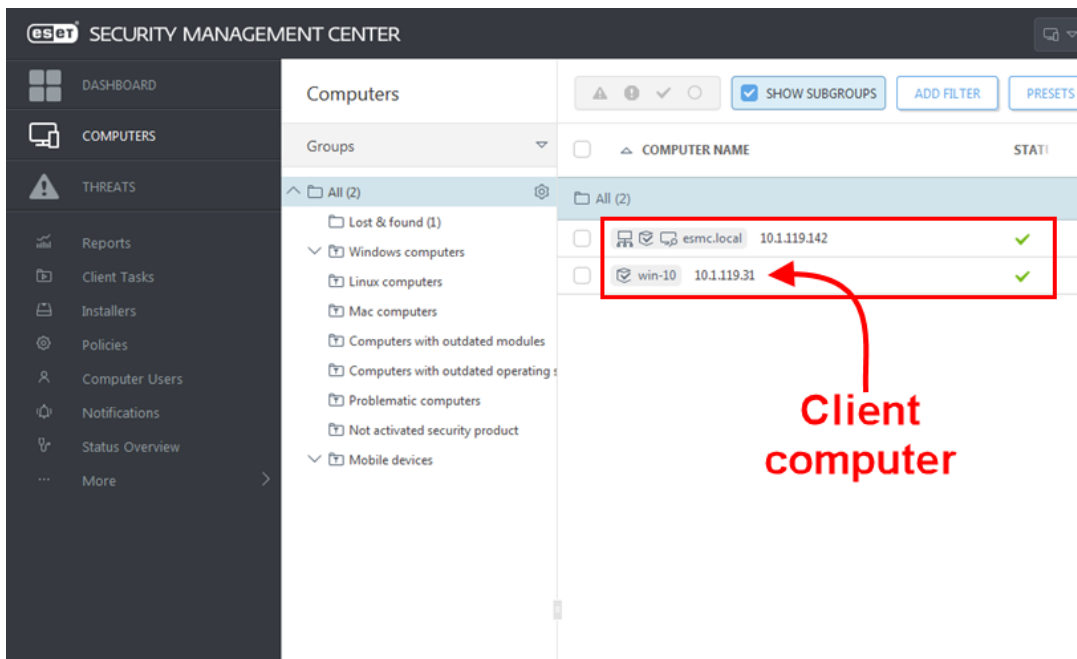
eset SECURITY MANAGEMENT CENTER

DASHBOARD
COMPUTERS
THREATS
Reports
Client Tasks
Installers
Policies
Computer Users
Notifications
Status Overview
More

Computers
Groups
All (2)
Lost & found (1)
Windows computers
Linux computers
Mac computers
Computers with outdated modules
Computers with outdated operating s
Problematic computers
Not activated security product
Mobile devices

SHOW SUBGROUPS
ADD FILTER
PRESETS
COMPUTER NAME
STAT

All (2)
esmc.local 10.1.119.142
win-10 10.1.119.31

Client computer